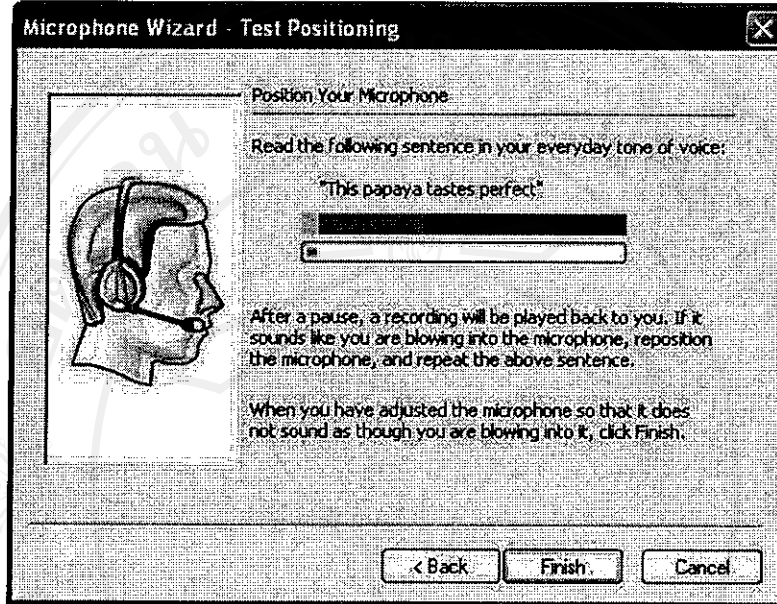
Microphone Wizard - Test Positioning

Position Your Microphone

Read the following sentence in your everyday tone of voice:

"This papaya tastes perfect."

After a pause, a recording will be played back to you. If it sounds like you are blowing into the microphone, reposition the microphone, and repeat the above sentence.

When you have adjusted the microphone so that it does not sound as though you are blowing into it, click Finish.

< Back

Finish

Cancel